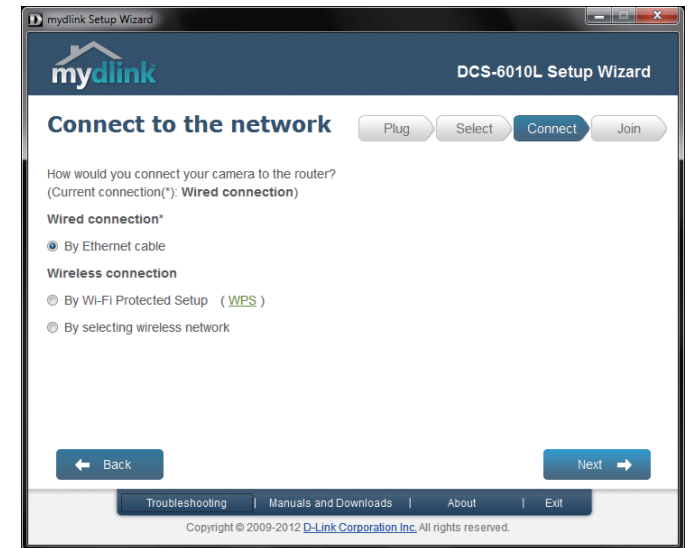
mydlink Setup Wizard

mydlink

DCS-6010L Setup Wizard

Connect to the network

Plug | Select | Connect | Join

How would you connect your camera to the router?
(Current connection(*): **Wired connection**)

**Wired connection***

By Ethernet cable

**Wireless connection**

By Wi-Fi Protected Setup ( WPS )

By selecting wireless network

Back

Next

Troubleshooting | Manuals and Downloads | About | Exit

Copyright © 2009-2012 D-Link Corporation Inc. All rights reserved.